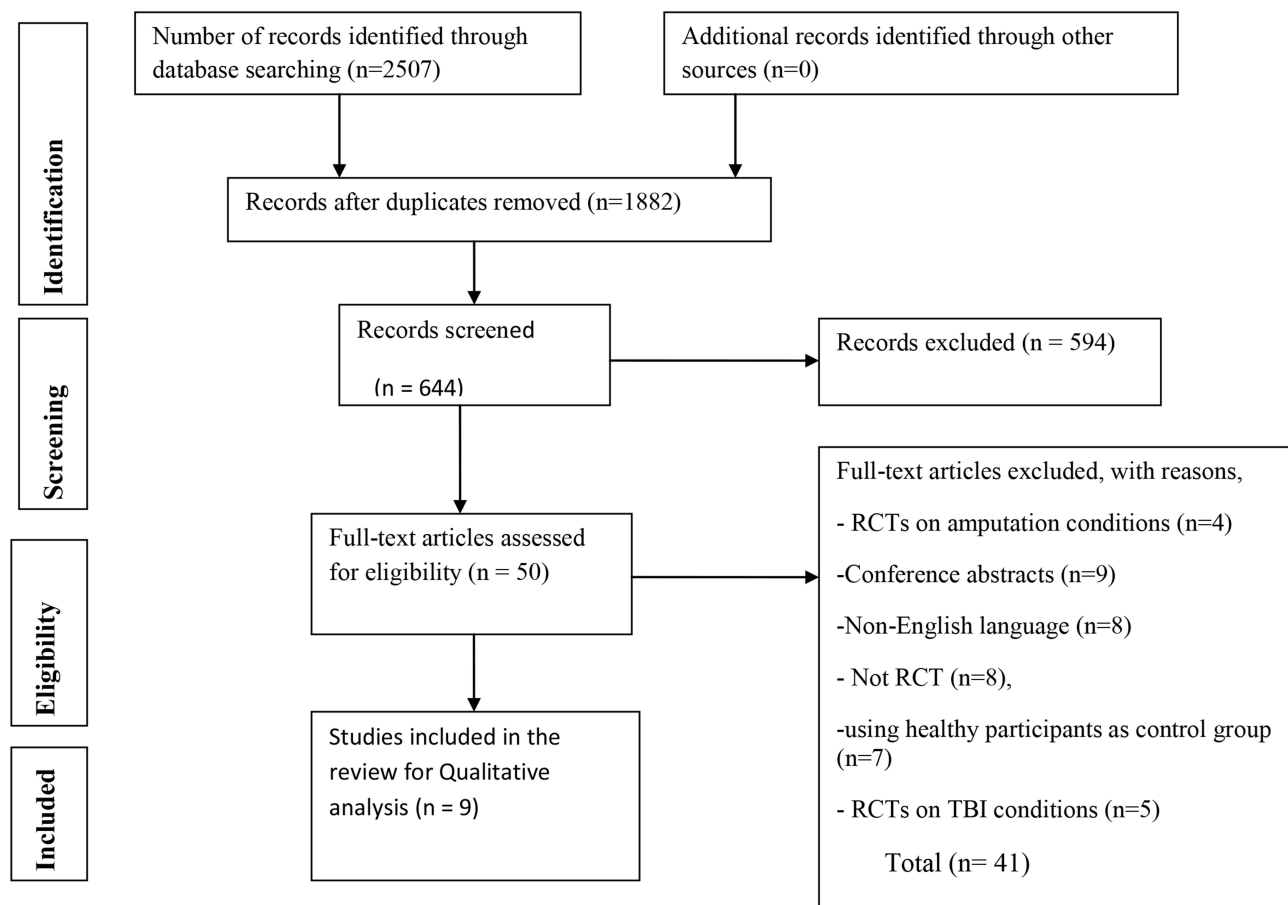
Identification

Number of records identified through database searching (n=2507)

Additional records identified through other sources (n=0)

Records after duplicates removed (n=1882)

Screening

Records screened

(n = 644)

Records excluded (n = 594)

Eligibility

Full-text articles assessed for eligibility (n = 50)

Full-text articles excluded, with reasons,

- RCTs on amputation conditions (n=4)

-Conference abstracts (n=9)

-Non-English language (n=8)

- Not RCT (n=8),

-using healthy participants as control group (n=7)

- RCTs on TBI conditions (n=5)

Total (n= 41)

Included

Studies included in the review for Qualitative analysis (n = 9)